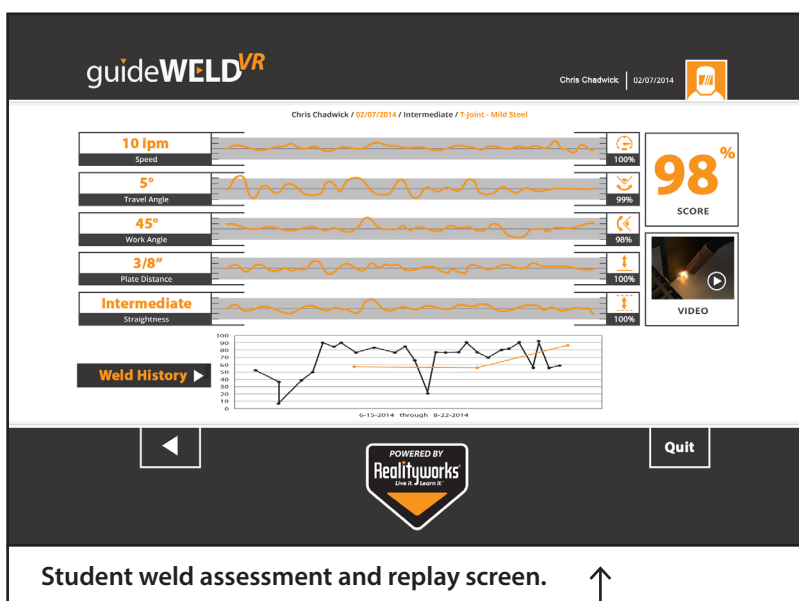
guideWELD$^{VR}$

Chris Chadwick | 02/07/2014

Chris Chadwick / 02/07/2014 / Intermediate / T-Joint - Mild Steel

10 ipm
Speed
100%

5°
Travel Angle
99%

45°
Work Angle
98%

3/8"
Plate Distance
100%

Intermediate
Straightness
100%

98%
SCORE

VIDEO

Weld History

100
90
80
70
60
50
40
30
20
10
0

6-15-2014 through 8-22-2014

Quit

POWERED BY
Realityworks
Live it. Learn it.

Student weld assessment and replay screen.